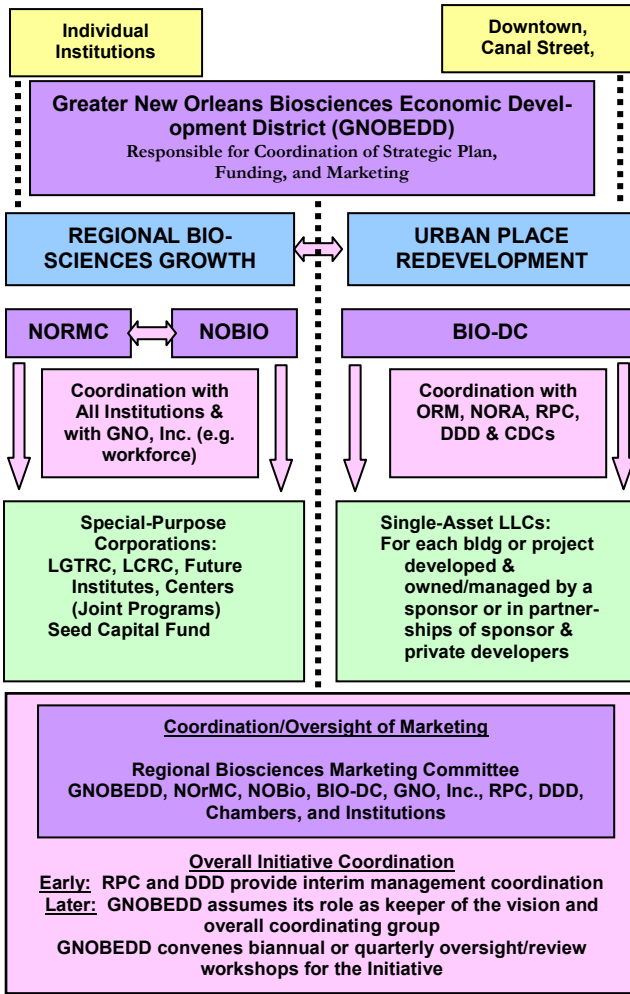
Individual Institutions

Downtown, Canal Street,

Greater New Orleans Biosciences Economic Development District (GNOBEDD)
Responsible for Coordination of Strategic Plan, Funding, and Marketing

REGIONAL BIOSCIENCES GROWTH

URBAN PLACE REDEVELOPMENT

NORMC

NOBIO

BIO-DC

Coordination with All Institutions & with GNO, Inc. (e.g. workforce)

Coordination with ORM, NORA, RPC, DDD & CDCs

Special-Purpose Corporations:
LGTRC, LCRC, Future Institutes, Centers (Joint Programs)
Seed Capital Fund

Single-Asset LLCs:
For each bldg or project developed & owned/managed by a sponsor or in partnerships of sponsor & private developers

Coordination/Oversight of Marketing

Regional Biosciences Marketing Committee
GNOBEDD, NOrMC, NOBio, BIO-DC, GNO, Inc., RPC, DDD, Chambers, and Institutions

Overall Initiative Coordination
Early: RPC and DDD provide interim management coordination
Later: GNOBEDD assumes its role as keeper of the vision and overall coordinating group
GNOBEDD convenes biannual or quarterly oversight/review workshops for the Initiative